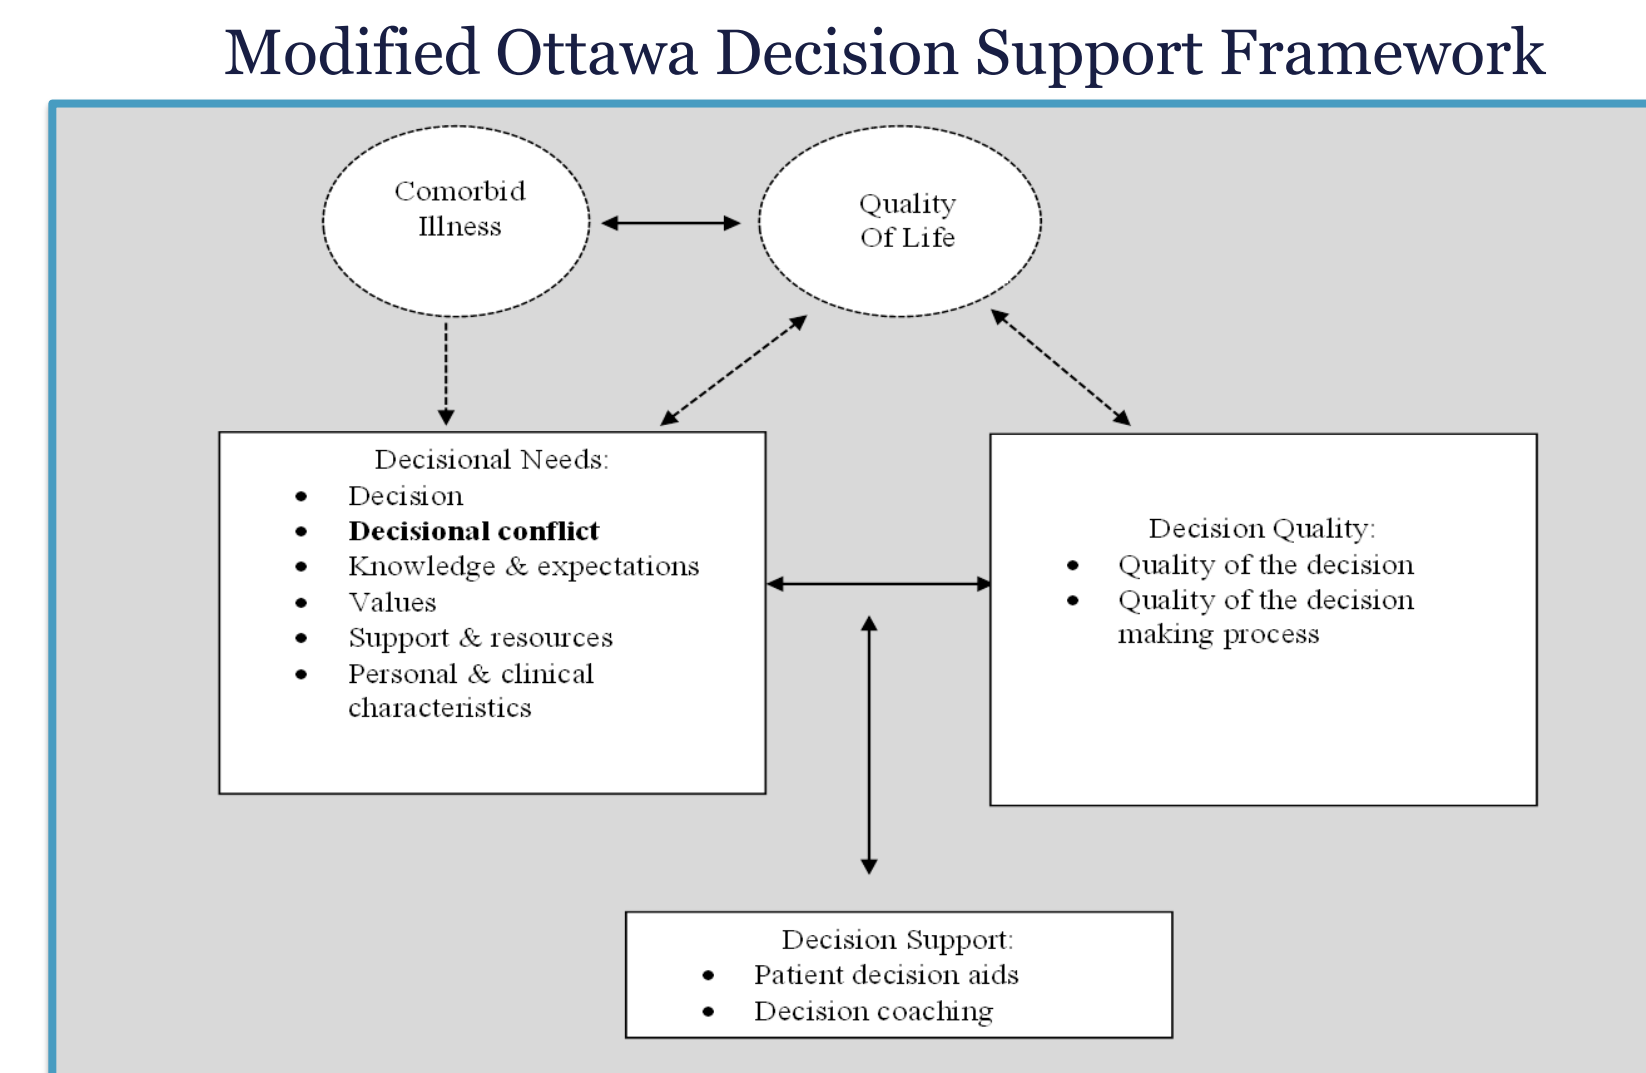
Modified Ottawa Decision Support Framework

Comorbid Illness

Quality Of Life

Decisional Needs:
- Decision
- **Decisional conflict**
- Knowledge & expectations
- Values
- Support & resources
- Personal & clinical characteristics

Decision Quality:
- Quality of the decision
- Quality of the decision making process

Decision Support:
- Patient decision aids
- Decision coaching